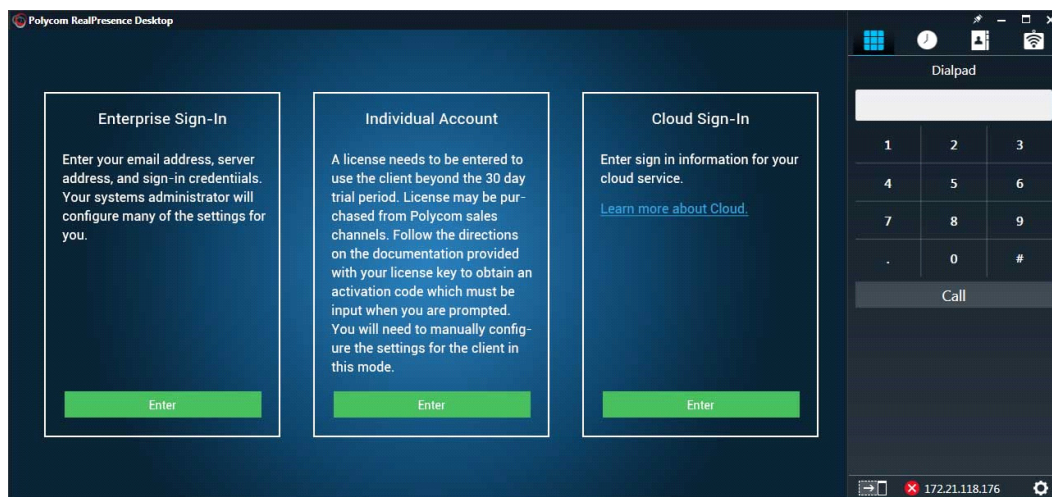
Polycom RealPresence Desktop

Enterprise Sign-In

Enter your email address, server address, and sign-in credentiials. Your systems administrator will configure many of the settings for you.

Enter

Individual Account

A license needs to be entered to use the client beyond the 30 day trial period. License may be purchased from Polycom sales channels. Follow the directions on the documentation provided with your license key to obtain an activation code which must be input when you are prompted. You will need to manually configure the settings for the client in this mode.

Enter

Cloud Sign-In

Enter sign in information for your cloud service.

Learn more about Cloud.

Enter

Dialpad

| 1 | 2 | 3 |
|---|---|---|
| 4 | 5 | 6 |
| 7 | 8 | 9 |
| . | 0 | # |

Call

172.21.118.176